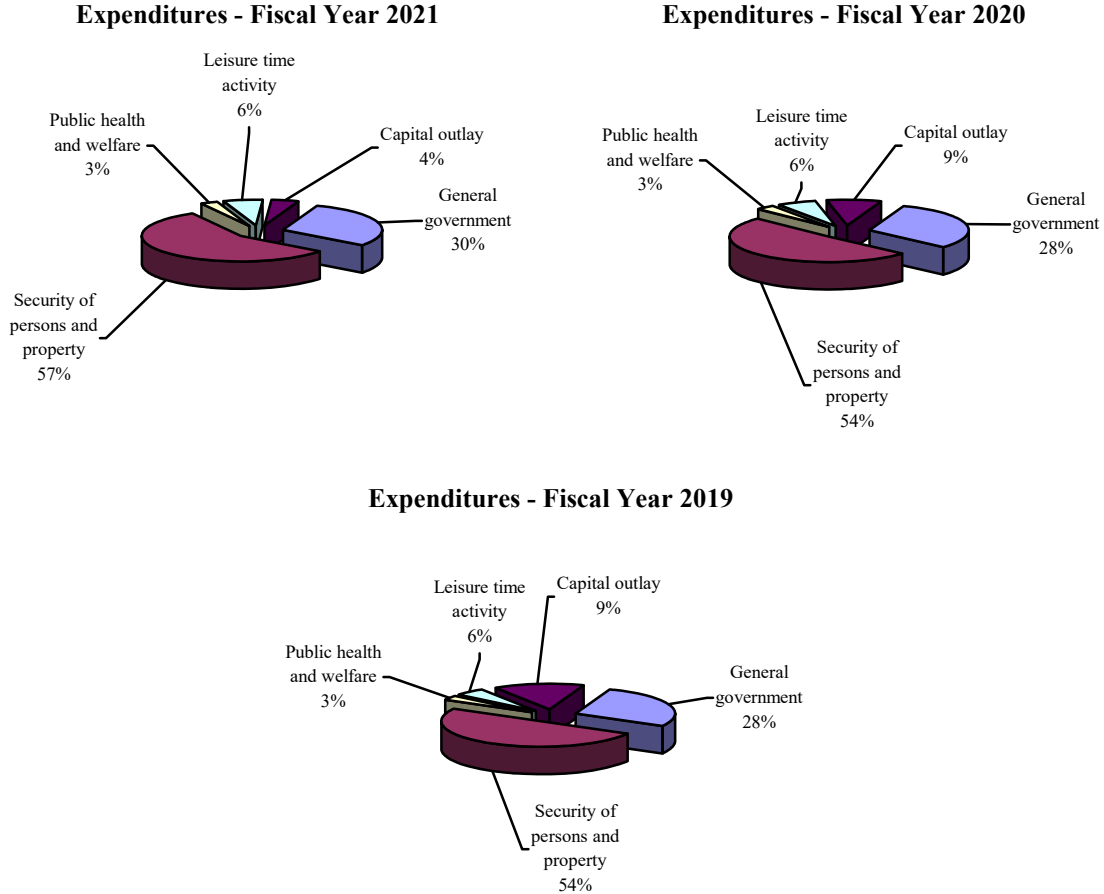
Expenditures - Fiscal Year 2021

Leisure time activity
6%

Public health and welfare
3%

Capital outlay
4%

General government
30%

Security of persons and property
57%

Expenditures - Fiscal Year 2020

Leisure time activity
6%

Public health and welfare
3%

Capital outlay
9%

General government
28%

Security of persons and property
54%

Expenditures - Fiscal Year 2019

Leisure time activity
6%

Capital outlay
9%

Public health and welfare
3%

General government
28%

Security of persons and property
54%